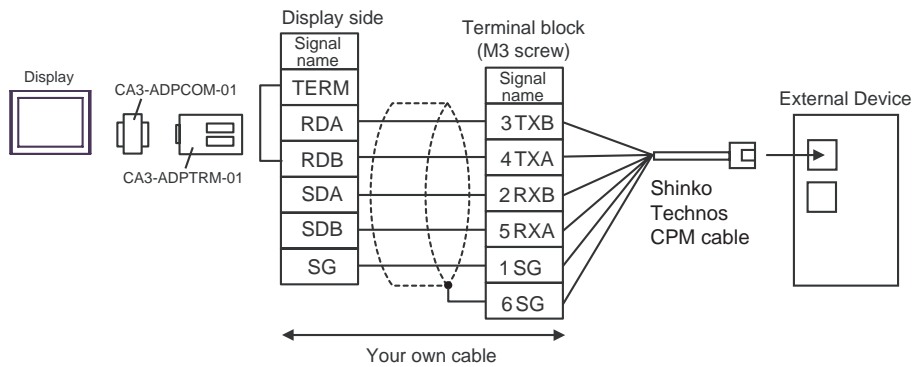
Display side

Terminal block (M3 screw)

Display

CA3-ADPCOM-01

CA3-ADPTRM-01

| Signal name |
|---|
| TERM |
| RDA |
| RDB |
| SDA |
| SDB |
| SG |

| Signal name |
|---|
| 3 TXB |
| 4 TXA |
| 2 RXB |
| 5 RXA |
| 1 SG |
| 6 SG |

External Device

Shinko Technos CPM cable

Your own cable